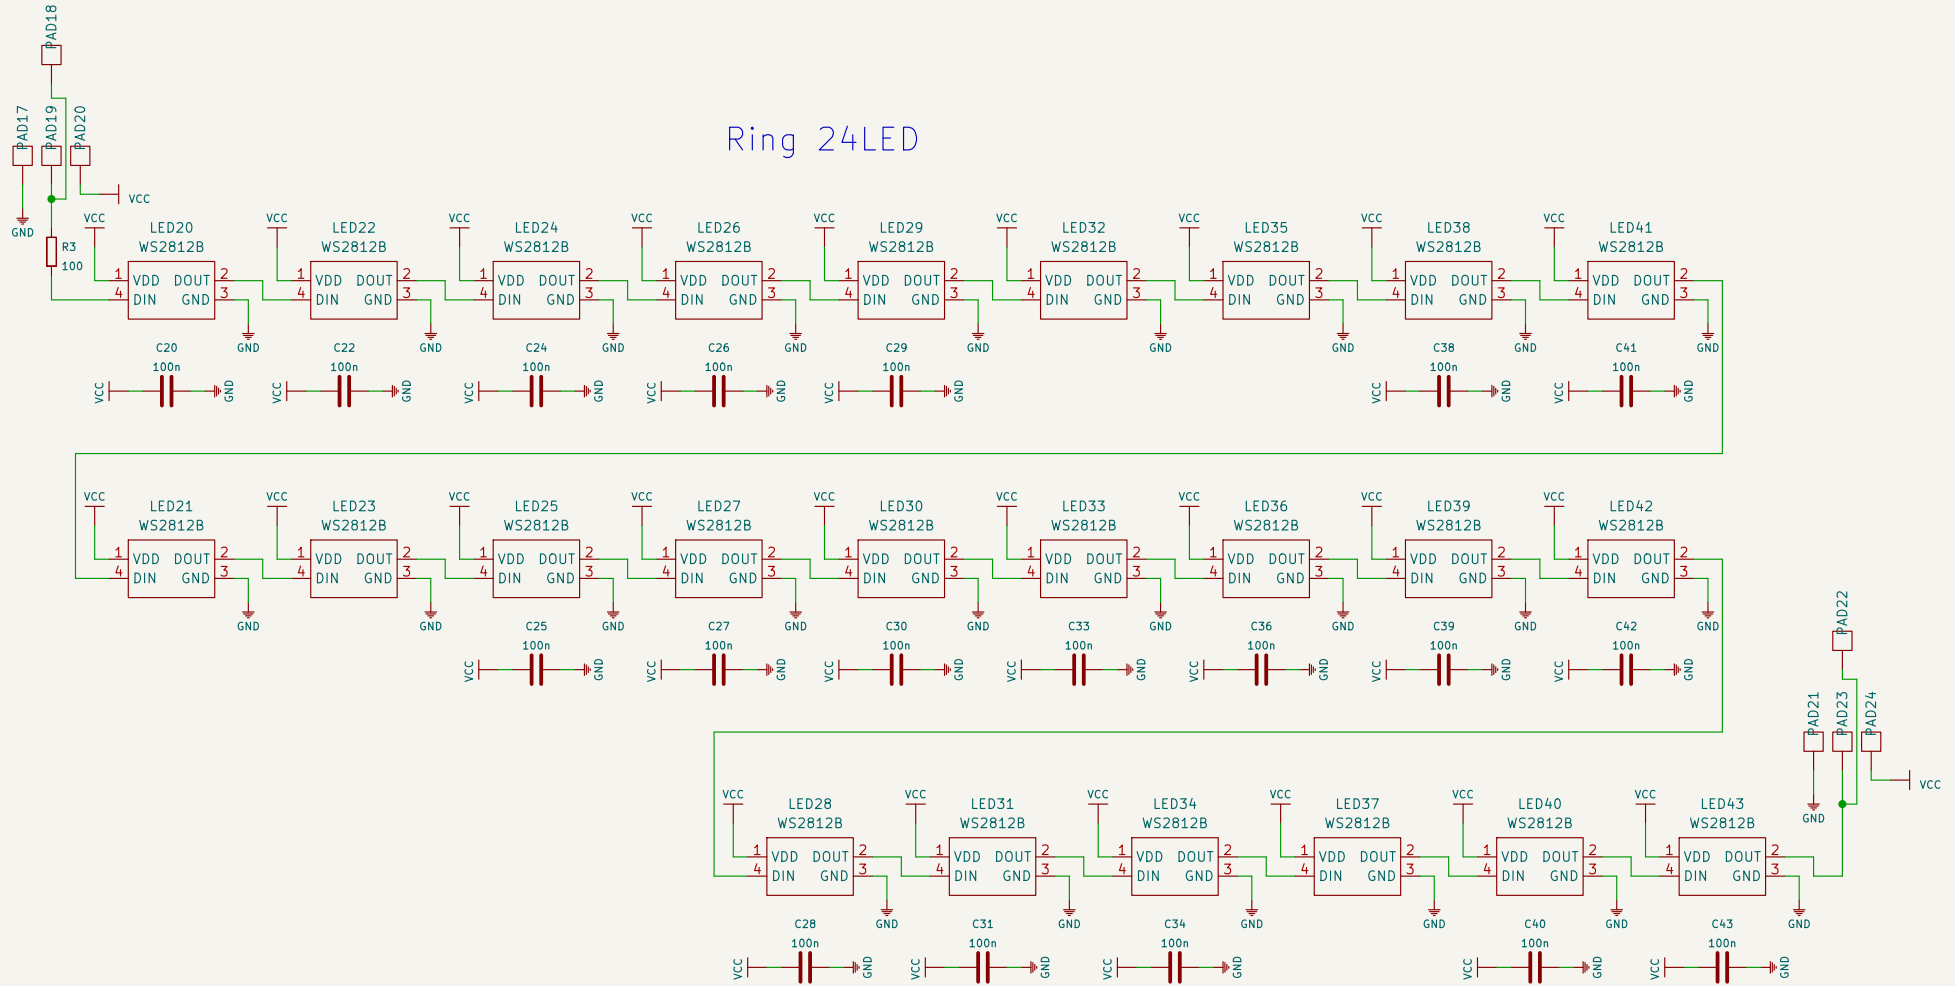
PAD18

PAD17 PAD19 PAD20

VCC

GND

R3
100

Ring 24LED

VCC LED20 WS2812B 1 VDD DOUT 2 4 DIN GND 3 GND
VCC LED22 WS2812B 1 VDD DOUT 2 4 DIN GND 3 GND
VCC LED24 WS2812B 1 VDD DOUT 2 4 DIN GND 3 GND
VCC LED26 WS2812B 1 VDD DOUT 2 4 DIN GND 3 GND
VCC LED29 WS2812B 1 VDD DOUT 2 4 DIN GND 3 GND
VCC LED32 WS2812B 1 VDD DOUT 2 4 DIN GND 3 GND
VCC LED35 WS2812B 1 VDD DOUT 2 4 DIN GND 3 GND
VCC LED38 WS2812B 1 VDD DOUT 2 4 DIN GND 3 GND
VCC LED41 WS2812B 1 VDD DOUT 2 4 DIN GND 3 GND

C20 100n VCC GND
C22 100n VCC GND
C24 100n VCC GND
C26 100n VCC GND
C29 100n VCC GND
C38 100n VCC GND
C41 100n VCC GND

VCC LED21 WS2812B 1 VDD DOUT 2 4 DIN GND 3 GND
VCC LED23 WS2812B 1 VDD DOUT 2 4 DIN GND 3 GND
VCC LED25 WS2812B 1 VDD DOUT 2 4 DIN GND 3 GND
VCC LED27 WS2812B 1 VDD DOUT 2 4 DIN GND 3 GND
VCC LED30 WS2812B 1 VDD DOUT 2 4 DIN GND 3 GND
VCC LED33 WS2812B 1 VDD DOUT 2 4 DIN GND 3 GND
VCC LED36 WS2812B 1 VDD DOUT 2 4 DIN GND 3 GND
VCC LED39 WS2812B 1 VDD DOUT 2 4 DIN GND 3 GND
VCC LED42 WS2812B 1 VDD DOUT 2 4 DIN GND 3 GND

C25 100n VCC GND
C27 100n VCC GND
C30 100n VCC GND
C33 100n VCC GND
C36 100n VCC GND
C39 100n VCC GND
C42 100n VCC GND

PAD22

PAD21 PAD23 PAD24

VCC

GND

VCC LED28 WS2812B 1 VDD DOUT 2 4 DIN GND 3 GND
VCC LED31 WS2812B 1 VDD DOUT 2 4 DIN GND 3 GND
VCC LED34 WS2812B 1 VDD DOUT 2 4 DIN GND 3 GND
VCC LED37 WS2812B 1 VDD DOUT 2 4 DIN GND 3 GND
VCC LED40 WS2812B 1 VDD DOUT 2 4 DIN GND 3 GND
VCC LED43 WS2812B 1 VDD DOUT 2 4 DIN GND 3 GND

C28 100n VCC GND
C31 100n VCC GND
C34 100n VCC GND
C40 100n VCC GND
C43 100n VCC GND